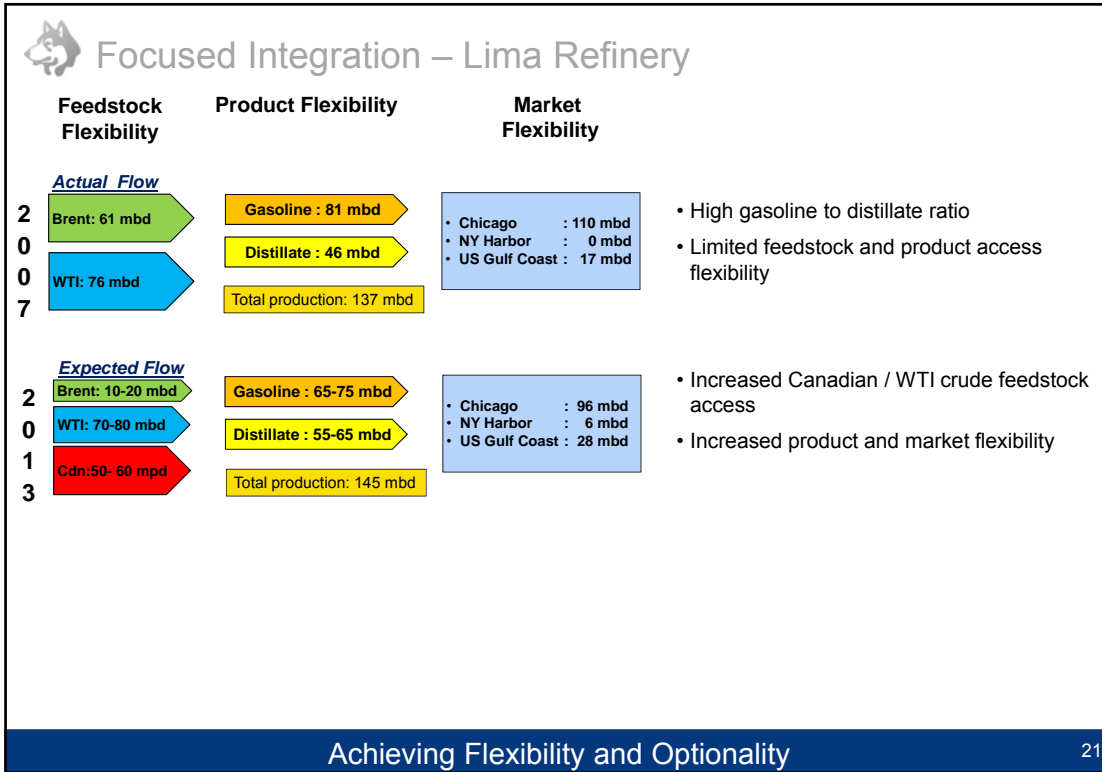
Focused Integration – Lima Refinery

Feedstock Flexibility

Product Flexibility

Market Flexibility

Actual Flow

2
0
0
7

Brent: 61 mbd

WTI: 76 mbd

Gasoline : 81 mbd

Distillate : 46 mbd

Total production: 137 mbd

• Chicago : 110 mbd
• NY Harbor : 0 mbd
• US Gulf Coast : 17 mbd

• High gasoline to distillate ratio

• Limited feedstock and product access flexibility

Expected Flow

2
0
1
3

Brent: 10-20 mbd

WTI: 70-80 mbd

Cdn:50- 60 mpd

Gasoline : 65-75 mbd

Distillate : 55-65 mbd

Total production: 145 mbd

• Chicago : 96 mbd
• NY Harbor : 6 mbd
• US Gulf Coast : 28 mbd

• Increased Canadian / WTI crude feedstock access

• Increased product and market flexibility

Achieving Flexibility and Optionality

21